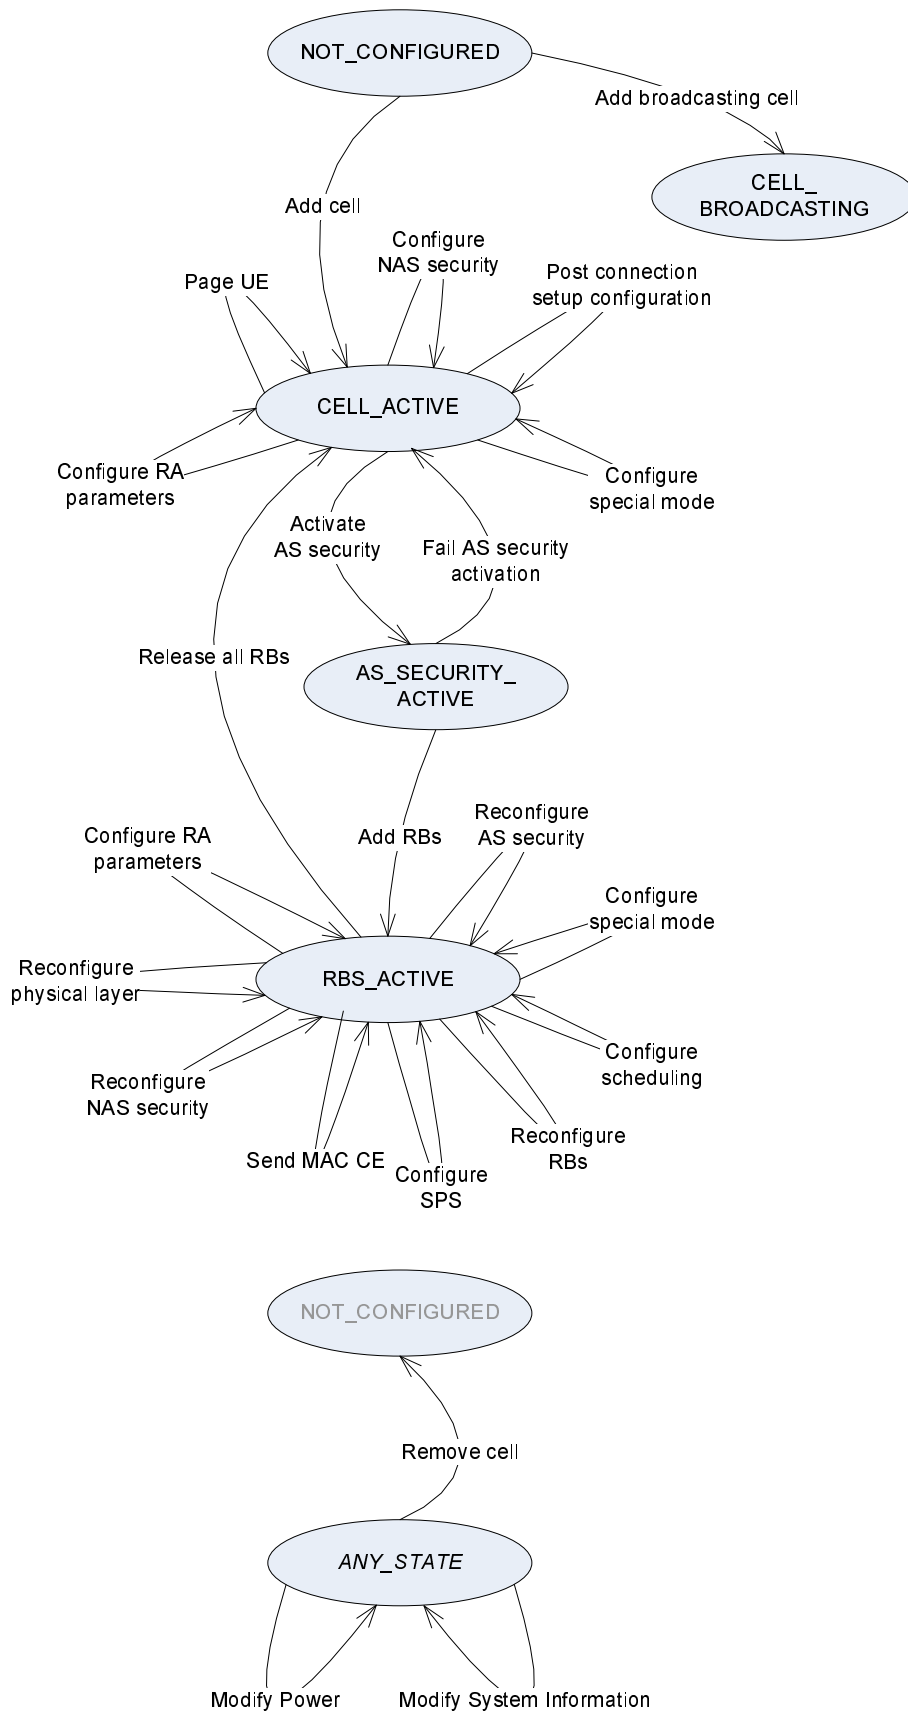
NOT_CONFIGURED

Add broadcasting cell

CELL_
BROADCASTING

Add cell

Configure
NAS security

Post connection
setup configuration

Page UE

CELL_ACTIVE

Configure RA
parameters

Configure
special mode

Activate
AS security

Fail AS security
activation

Release all RBs

AS_SECURITY_
ACTIVE

Add RBs

Reconfigure
AS security

Configure RA
parameters

Configure
special mode

Reconfigure
physical layer

RBS_ACTIVE

Reconfigure
NAS security

Configure
scheduling

Reconfigure
RBs

Send MAC CE

Configure
SPS

NOT_CONFIGURED

Remove cell

ANY_STATE

Modify Power

Modify System Information